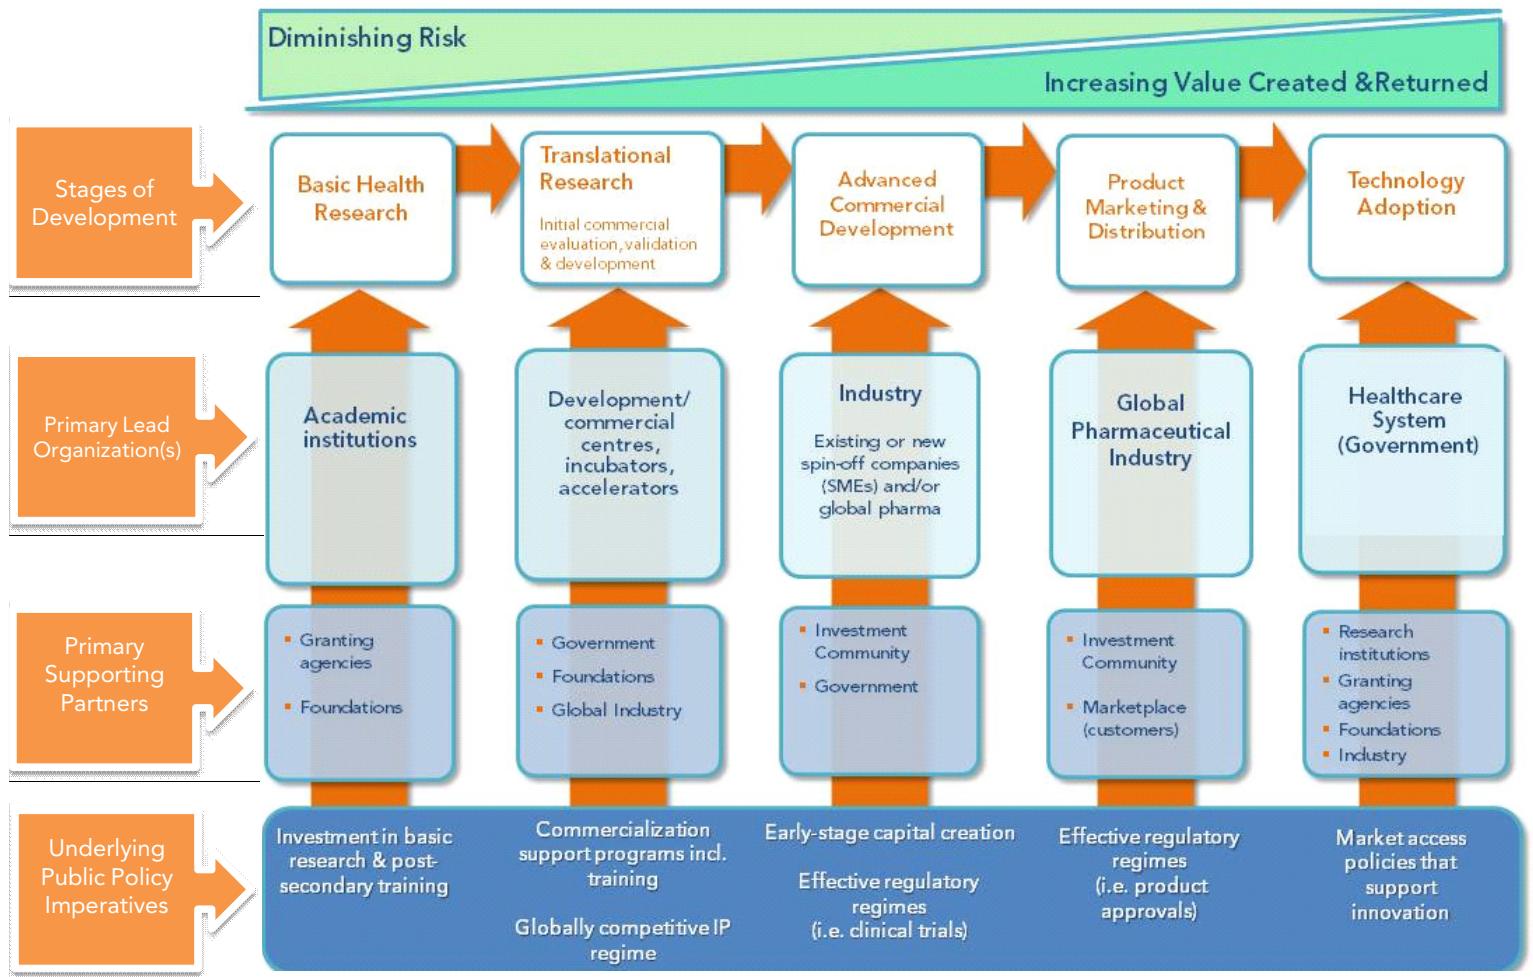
Diminishing Risk

Increasing Value Created &Returned

Stages of Development

Basic Health Research

Translational Research

Initial commercial evaluation, validation & development

Advanced Commercial Development

Product Marketing & Distribution

Technology Adoption

Primary Lead Organization(s)

Academic institutions

Development/ commercial centres, incubators, accelerators

Industry

Existing or new spin-off companies (SMEs) and/or global pharma

Global Pharmaceutical Industry

Healthcare System (Government)

Primary Supporting Partners

- Granting agencies
- Foundations

- Government
- Foundations
- Global Industry

- Investment Community
- Government

- Investment Community
- Marketplace (customers)

- Research institutions
- Granting agencies
- Foundations
- Industry

Underlying Public Policy Imperatives

Investment in basic research & post-secondary training

Commercialization support programs incl. training

Globally competitive IP regime

Early-stage capital creation

Effective regulatory regimes (i.e. clinical trials)

Effective regulatory regimes (i.e. product approvals)

Market access policies that support innovation